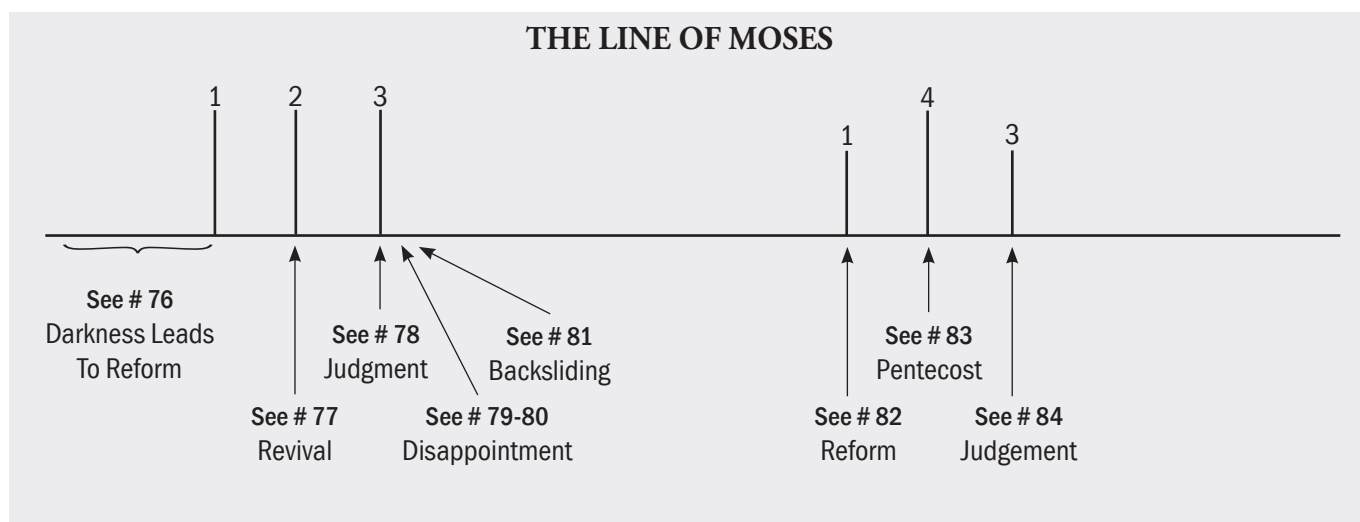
THE LINE OF MOSES

1 2 3 1 4 3

See # 76
Darkness Leads
To Reform

See # 78
Judgment

See # 81
Backsliding

See # 77
Revival

See # 79-80
Disappointment

See # 83
Pentecost

See # 82
Reform

See # 84
Judgement